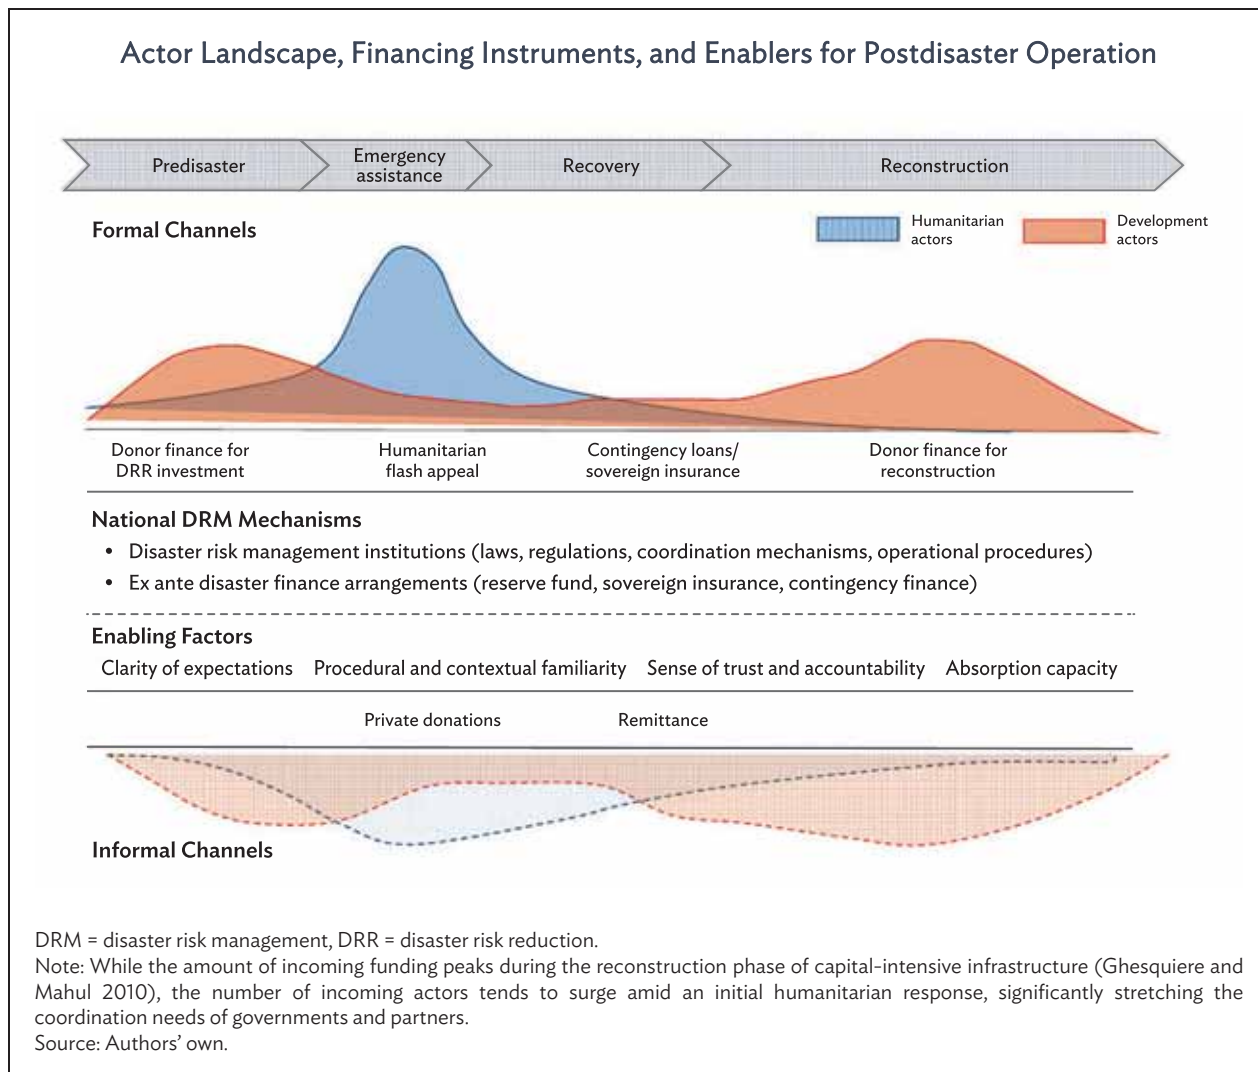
Actor Landscape, Financing Instruments, and Enablers for Postdisaster Operation

Predisaster

Emergency assistance

Recovery

Reconstruction

Formal Channels

Humanitarian actors

Development actors

Donor finance for DRR investment

Humanitarian flash appeal

Contingency loans/ sovereign insurance

Donor finance for reconstruction

National DRM Mechanisms

• Disaster risk management institutions (laws, regulations, coordination mechanisms, operational procedures)
• Ex ante disaster finance arrangements (reserve fund, sovereign insurance, contingency finance)

Enabling Factors

Clarity of expectations   Procedural and contextual familiarity   Sense of trust and accountability   Absorption capacity

Private donations

Remittance

Informal Channels

DRM = disaster risk management, DRR = disaster risk reduction.
Note: While the amount of incoming funding peaks during the reconstruction phase of capital-intensive infrastructure (Ghesquiere and Mahul 2010), the number of incoming actors tends to surge amid an initial humanitarian response, significantly stretching the coordination needs of governments and partners.
Source: Authors' own.